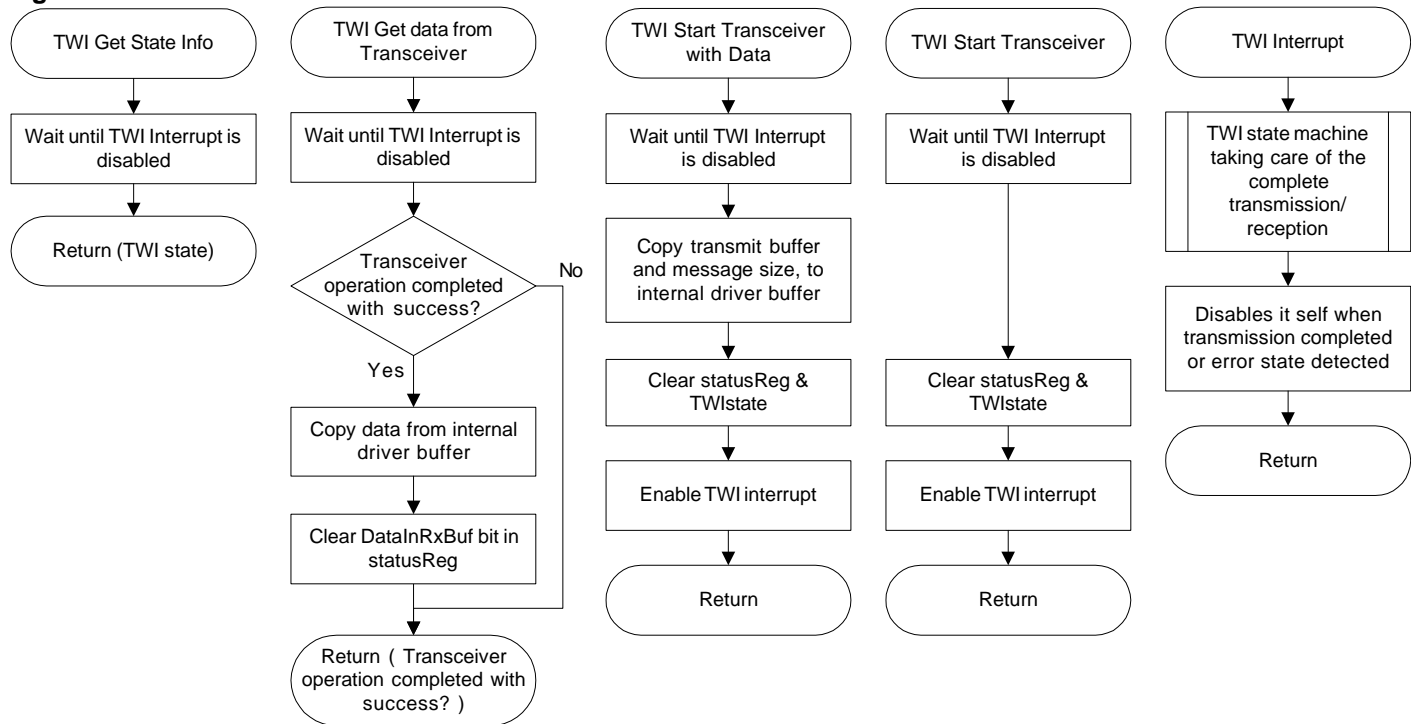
TWI Get State Info

Wait until TWI Interrupt is disabled

Return (TWI state)

TWI Get data from Transceiver

Wait until TWI Interrupt is disabled

Transceiver operation completed with success?

No

Yes

Copy data from internal driver buffer

Clear DataInRxBuf bit in statusReg

Return ( Transceiver operation completed with success? )

TWI Start Transceiver with Data

Wait until TWI Interrupt is disabled

Copy transmit buffer and message size, to internal driver buffer

Clear statusReg & TWIstate

Enable TWI interrupt

Return

TWI Start Transceiver

Wait until TWI Interrupt is disabled

Clear statusReg & TWIstate

Enable TWI interrupt

Return

TWI Interrupt

TWI state machine taking care of the complete transmission/ reception

Disables it self when transmission completed or error state detected

Return